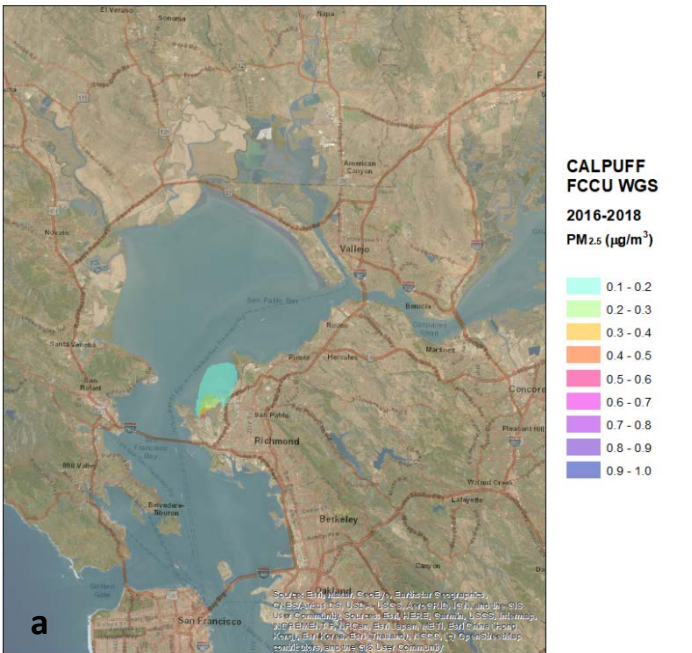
El Verano
Sonoma
Napa
American Canyon
Novato
Vallejo
San Pablo Bay
Benicia
Santa Venetia
Rodeo
Hercules
Martinez
San Rafael
Pinole
Concord
San Pablo
Richmond
Pleasant Hill
Mill Valley
Walnut Creek
Lafayette
Belvedere-Tiburon
Berkeley
San Francisco
a

CALPUFF
FCCU WGS
2016-2018
$PM_{2.5}$ ($\mu g/m^3$)

0.1 - 0.2
0.2 - 0.3
0.3 - 0.4
0.4 - 0.5
0.5 - 0.6
0.6 - 0.7
0.7 - 0.8
0.8 - 0.9
0.9 - 1.0

Source: Esri, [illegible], GeoEye, Earthstar Geographics, CNES/Airbus DS, USDA, USGS, AeroGRID, IGN, and the GIS User Community, Sources: Esri, HERE, Garmin, USGS, Intermap, INCREMENT P, NRCan, Esri Japan, METI, Esri China (Hong Kong), Esri Korea, Esri (Thailand), NGCC, © OpenStreetMap contributors, and the GIS User Community